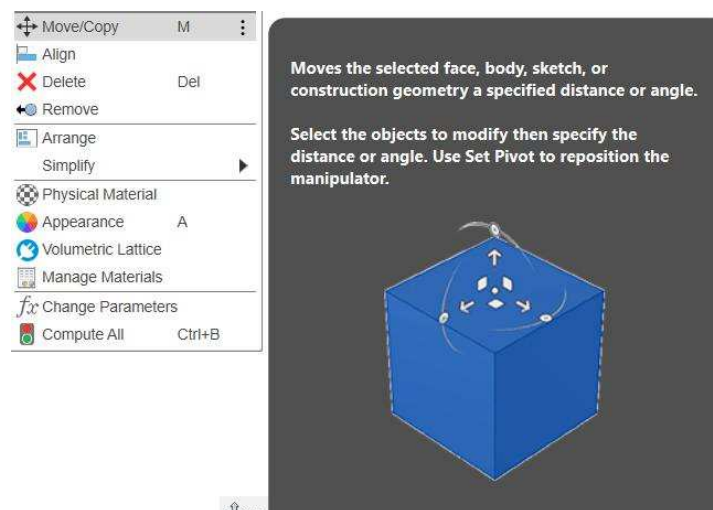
Move/Copy M
Align
Delete Del
Remove
Arrange
Simplify
Physical Material
Appearance A
Volumetric Lattice
Manage Materials
$fx$ Change Parameters
Compute All Ctrl+B

Moves the selected face, body, sketch, or construction geometry a specified distance or angle.

Select the objects to modify then specify the distance or angle. Use Set Pivot to reposition the manipulator.